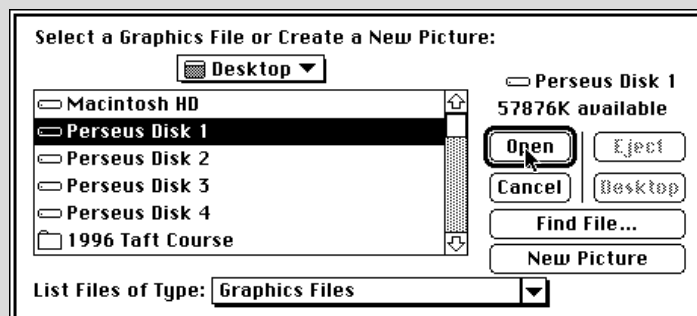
Select a Graphics File or Create a New Picture:

Desktop

Macintosh HD
Perseus Disk 1
Perseus Disk 2
Perseus Disk 3
Perseus Disk 4
1996 Taft Course

Perseus Disk 1
57876K available

Open
Cancel
Eject
Desktop
Find File...
New Picture

List Files of Type: Graphics Files